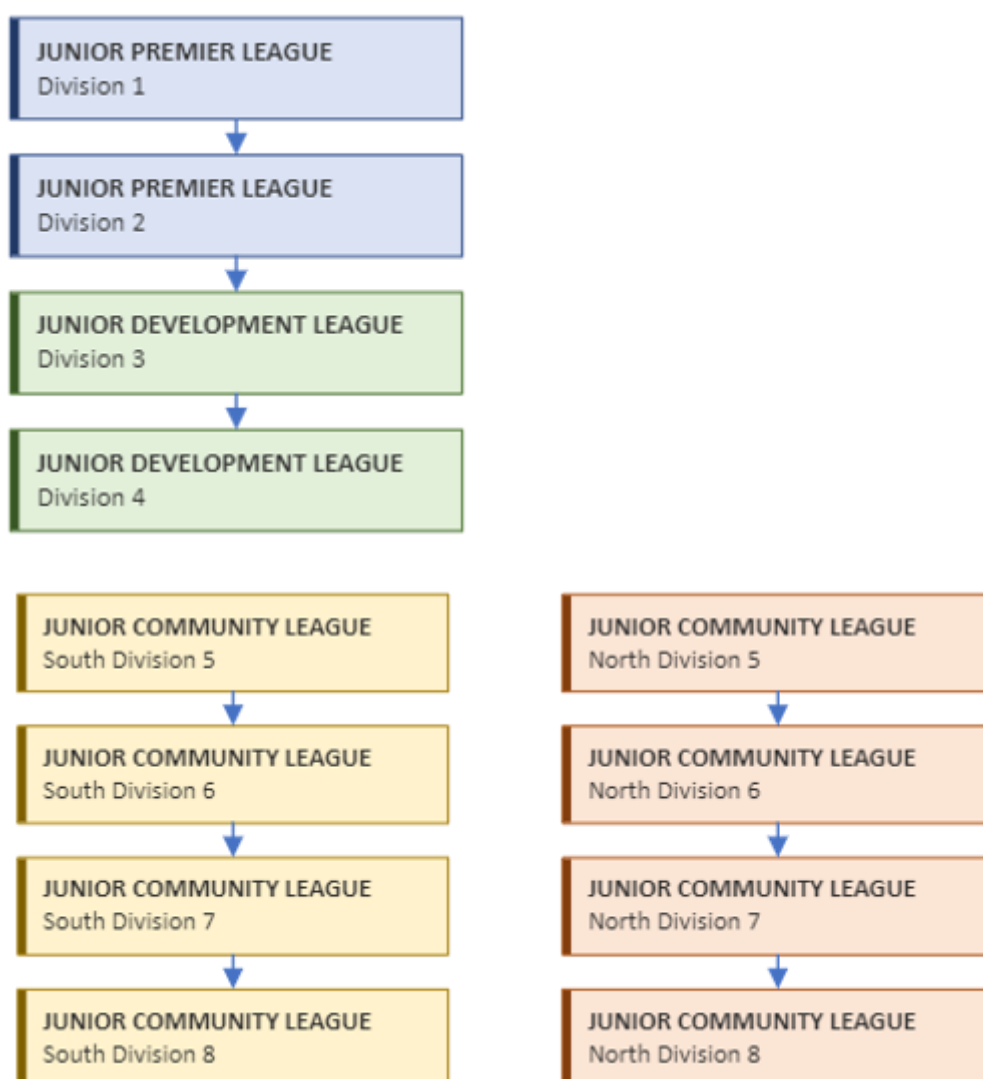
JUNIOR PREMIER LEAGUE
Division 1

JUNIOR PREMIER LEAGUE
Division 2

JUNIOR DEVELOPMENT LEAGUE
Division 3

JUNIOR DEVELOPMENT LEAGUE
Division 4

JUNIOR COMMUNITY LEAGUE
South Division 5

JUNIOR COMMUNITY LEAGUE
South Division 6

JUNIOR COMMUNITY LEAGUE
South Division 7

JUNIOR COMMUNITY LEAGUE
South Division 8

JUNIOR COMMUNITY LEAGUE
North Division 5

JUNIOR COMMUNITY LEAGUE
North Division 6

JUNIOR COMMUNITY LEAGUE
North Division 7

JUNIOR COMMUNITY LEAGUE
North Division 8